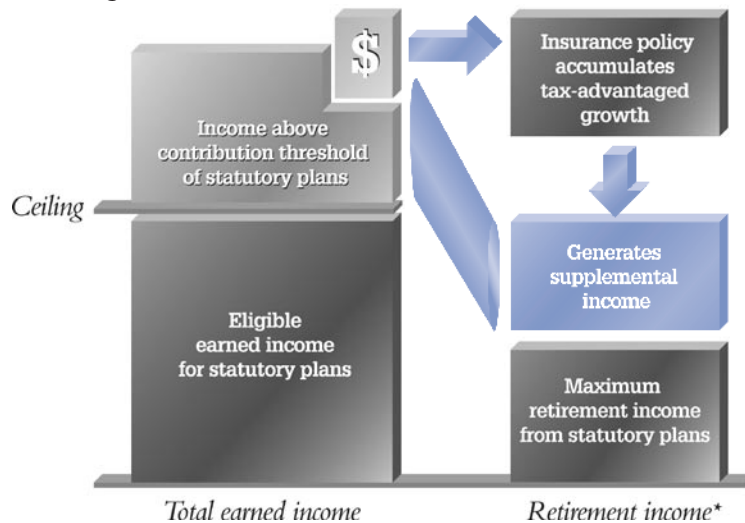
$

Insurance policy accumulates tax-advantaged growth

Income above contribution threshold of statutory plans

Ceiling

Generates supplemental income

Eligible earned income for statutory plans

Maximum retirement income from statutory plans

Total earned income

Retirement income*